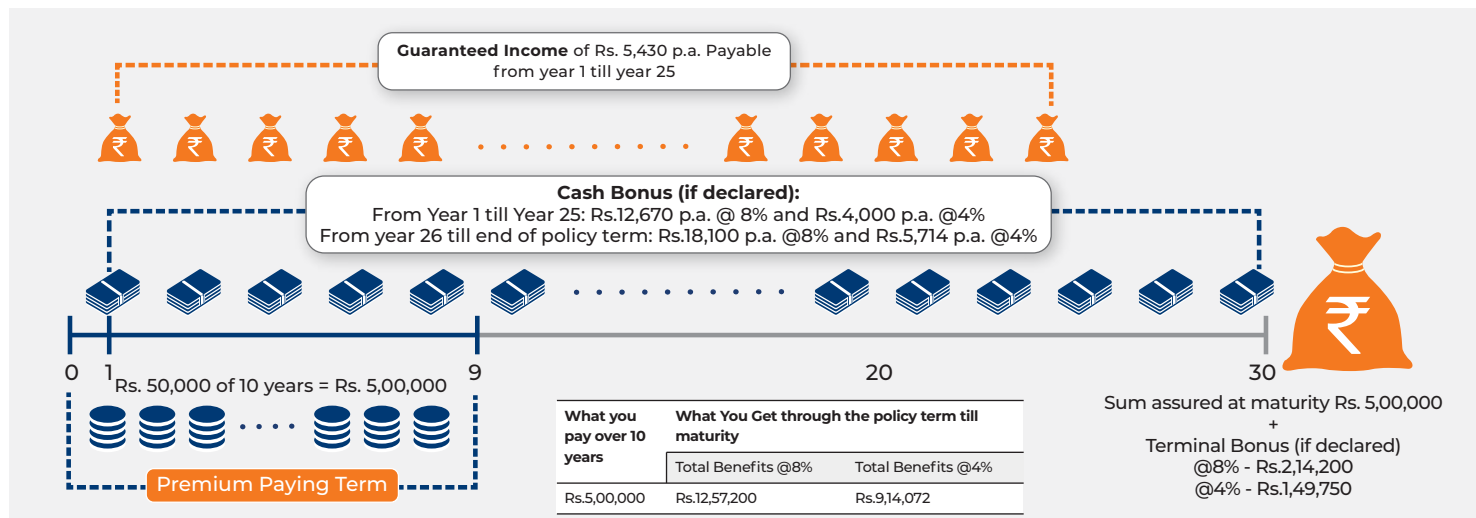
Guaranteed Income of Rs. 5,430 p.a. Payable from year 1 till year 25

₹ ₹ ₹ ₹ ₹ ₹ ₹ ₹ ₹ ₹

Cash Bonus (if declared):
From Year 1 till Year 25: Rs.12,670 p.a. @ 8% and Rs.4,000 p.a. @4%
From year 26 till end of policy term: Rs.18,100 p.a. @8% and Rs.5,714 p.a. @4%

0 1 9 20 30

Rs. 50,000 of 10 years = Rs. 5,00,000

Premium Paying Term

| What you pay over 10 years | What You Get through the policy term till maturity | |
|---|---|---|
| | Total Benefits @8% | Total Benefits @4% |
| Rs.5,00,000 | Rs.12,57,200 | Rs.9,14,072 |

₹

Sum assured at maturity Rs. 5,00,000
+
Terminal Bonus (if declared)
@8% - Rs.2,14,200
@4% - Rs.1,49,750